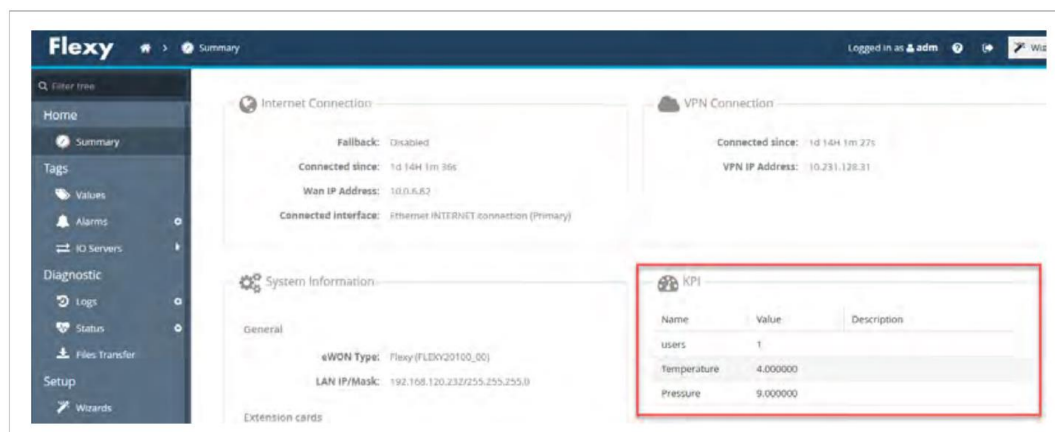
Flexy > Summary

Logged in as adm Wiz

Filter tree

Home

Summary

Tags

Values

Alarms

IO Servers

Diagnostic

Logs

Status

Files Transfer

Setup

Wizards

Internet Connection

Fallback: Disabled

Connected since: 1d 14H 1m 36s

Wan IP Address: 10.0.6.82

Connected interface: Ethernet INTERNET connection (Primary)

VPN Connection

Connected since: 1d 14H 1m 27s

VPN IP Address: 10.231.128.31

System Information

General

eWON Type: Flexy (FLEXY20100_00)

LAN IP/Mask: 192.168.120.232/255.255.255.0

Extension cards

KPI

| Name | Value | Description |
|---|---|---|
| users | 1 | |
| Temperature | 4.000000 | |
| Pressure | 9.000000 | |